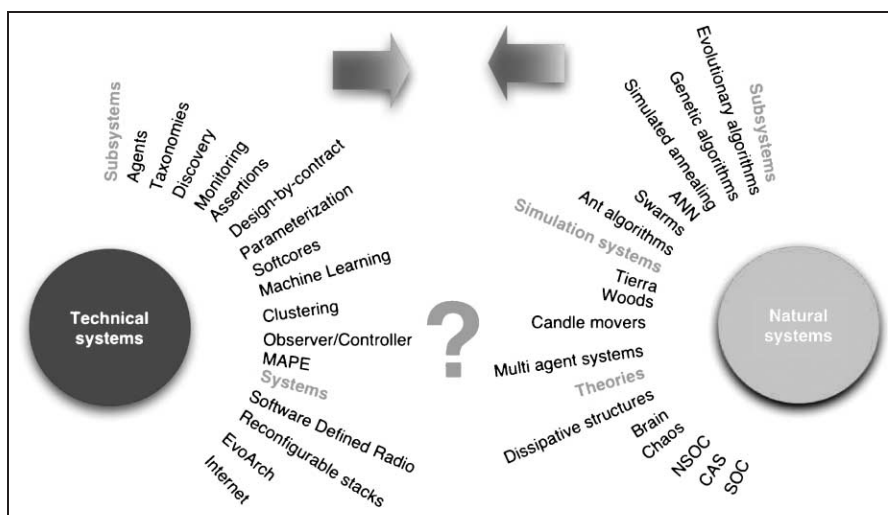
Subsystems
Agents
Taxonomies
Discovery
Monitoring
Assertions
Design-by-contract
Parameterization
Softcores
Machine Learning
Clustering
Observer/Controller
MAPE
Systems
Software Defined Radio
Reconfigurable stacks
EvoArch
Internet

Technical systems

?

Evolutionary algorithms
Subsystems
Genetic algorithms
Simulated annealing
ANN
Swarms
Ant algorithms
Simulation systems
Tierra
Woods
Candle movers
Multi agent systems
Theories
Dissipative structures
Brain
Chaos
NSOC
CAS
SOC

Natural systems